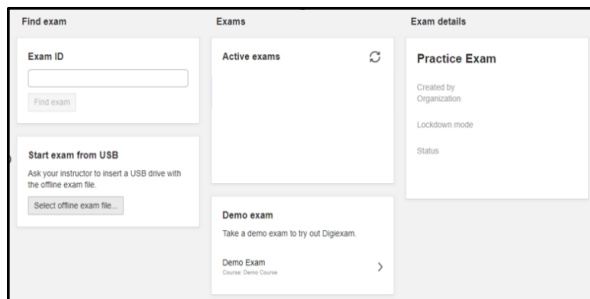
Find exam

Exam ID

Find exam

Start exam from USB

Ask your instructor to insert a USB drive with the offline exam file.

Select offline exam file...

Exams

Active exams

Demo exam

Take a demo exam to try out Digiexam.

Demo Exam
Course: Demo Course

Exam details

Practice Exam

Created by
Organization

Lockdown mode

Status